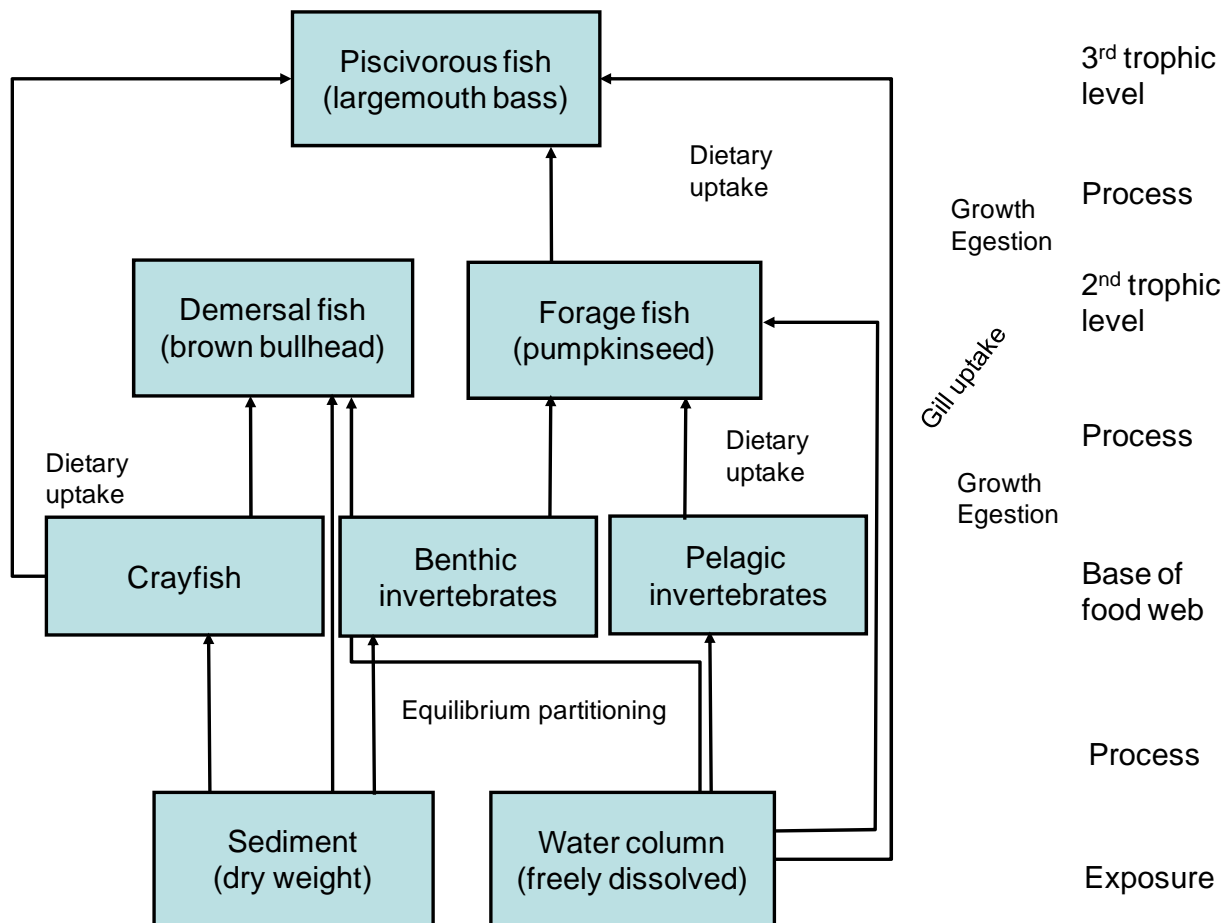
Piscivorous fish
(largemouth bass)

3$^{rd}$ trophic level

Dietary uptake

Process

Growth
Egestion

Demersal fish
(brown bullhead)

Forage fish
(pumpkinseed)

2$^{nd}$ trophic level

Gill uptake

Process

Dietary uptake

Dietary uptake

Growth
Egestion

Crayfish

Benthic invertebrates

Pelagic invertebrates

Base of food web

Equilibrium partitioning

Process

Sediment
(dry weight)

Water column
(freely dissolved)

Exposure